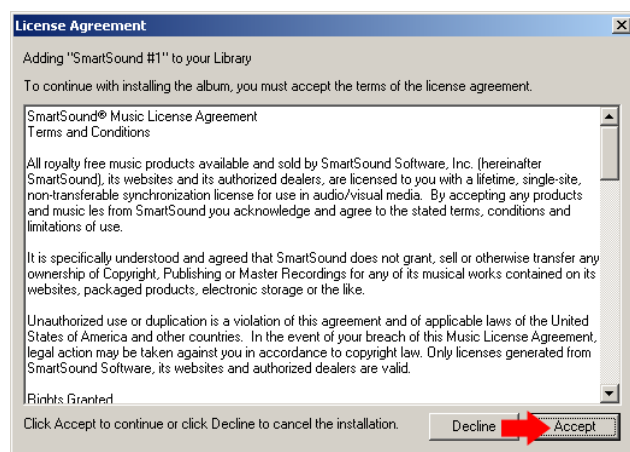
License Agreement

Adding "SmartSound #1" to your Library

To continue with installing the album, you must accept the terms of the license agreement.

SmartSound® Music License Agreement
Terms and Conditions

All royalty free music products available and sold by SmartSound Software, Inc. (hereinafter SmartSound), its websites and its authorized dealers, are licensed to you with a lifetime, single-site, non-transferable synchronization license for use in audio/visual media. By accepting any products and music les from SmartSound you acknowledge and agree to the stated terms, conditions and limitations of use.

It is specifically understood and agreed that SmartSound does not grant, sell or otherwise transfer any ownership of Copyright, Publishing or Master Recordings for any of its musical works contained on its websites, packaged products, electronic storage or the like.

Unauthorized use or duplication is a violation of this agreement and of applicable laws of the United States of America and other countries. In the event of your breach of this Music License Agreement, legal action may be taken against you in accordance to copyright law. Only licenses generated from SmartSound Software, its websites and authorized dealers are valid.

Rights Granted

Click Accept to continue or click Decline to cancel the installation.

Decline

Accept